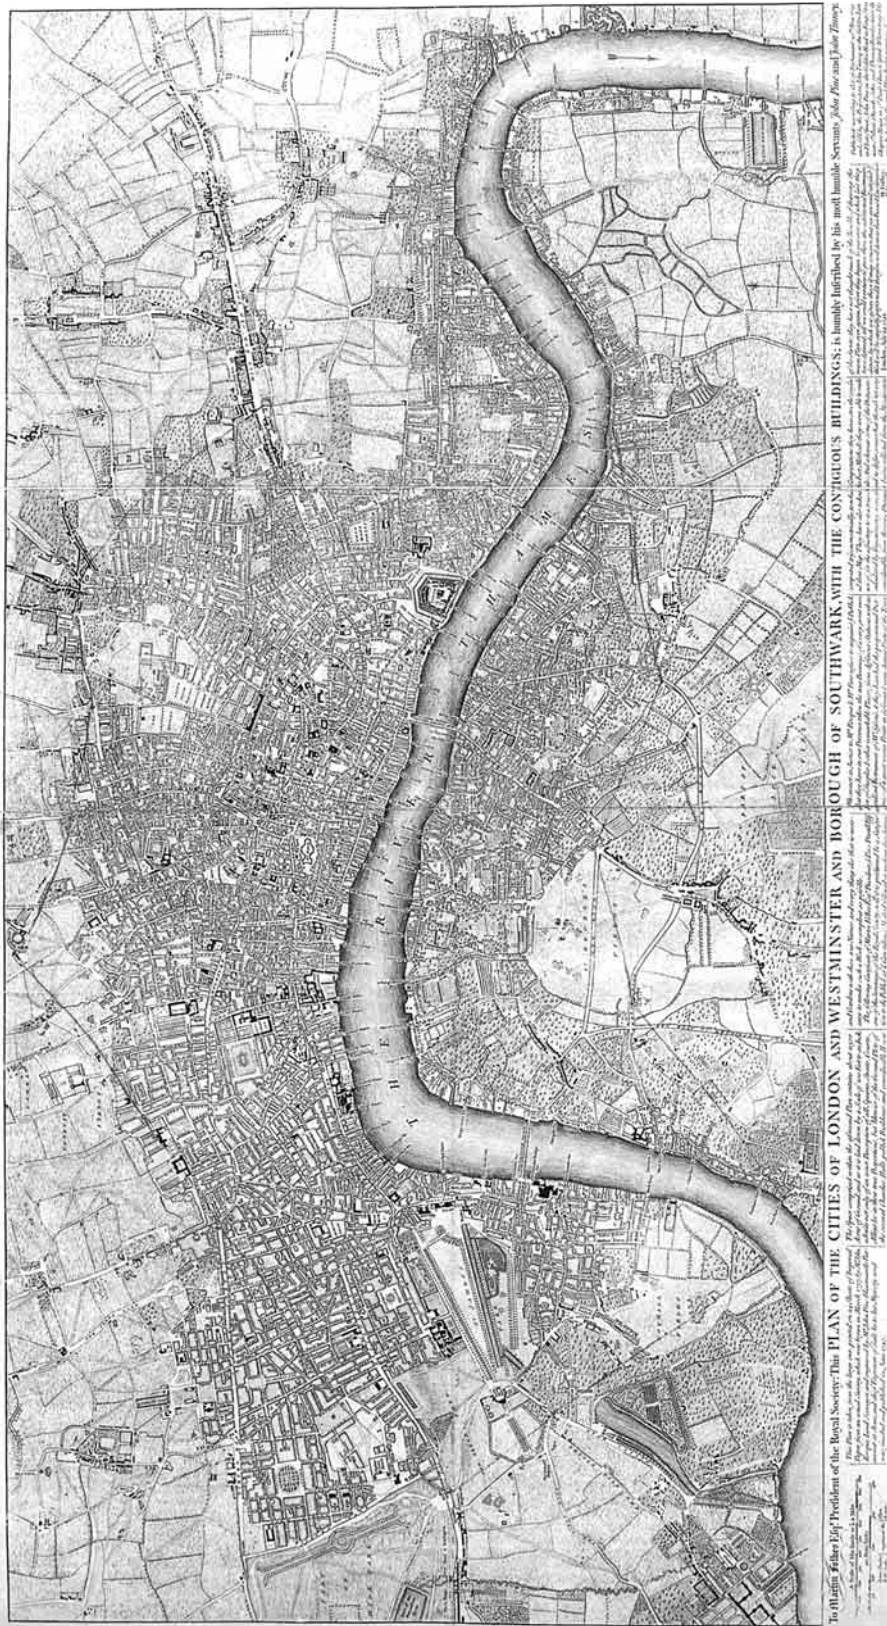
To Martin Folkes Esq.r President of the Royal Society: This PLAN OF THE CITIES OF LONDON AND WESTMINSTER AND BOROUGH OF SOUTHWARK, WITH THE CONTIGUOUS BUILDINGS; is humbly Inscribed by his most humble Servants John Pine and John Tinney.

THE RIVER THAMES

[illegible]